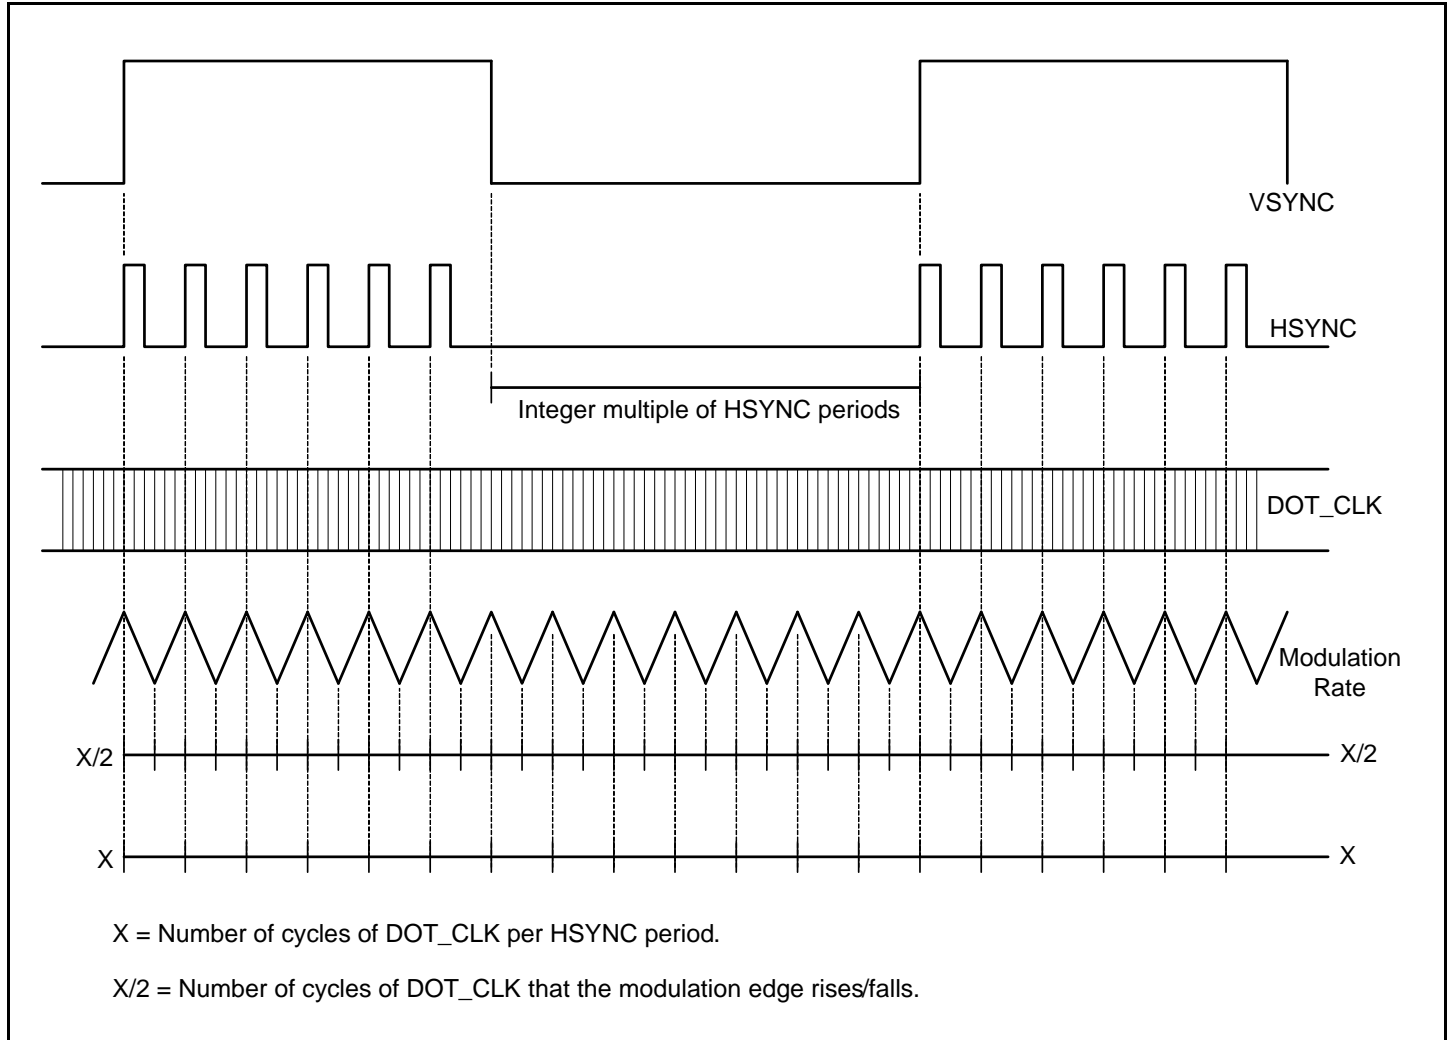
VSYNC

HSYNC

Integer multiple of HSYNC periods

DOT_CLK

Modulation Rate

X/2

X/2

X

X

X = Number of cycles of DOT_CLK per HSYNC period.

X/2 = Number of cycles of DOT_CLK that the modulation edge rises/falls.